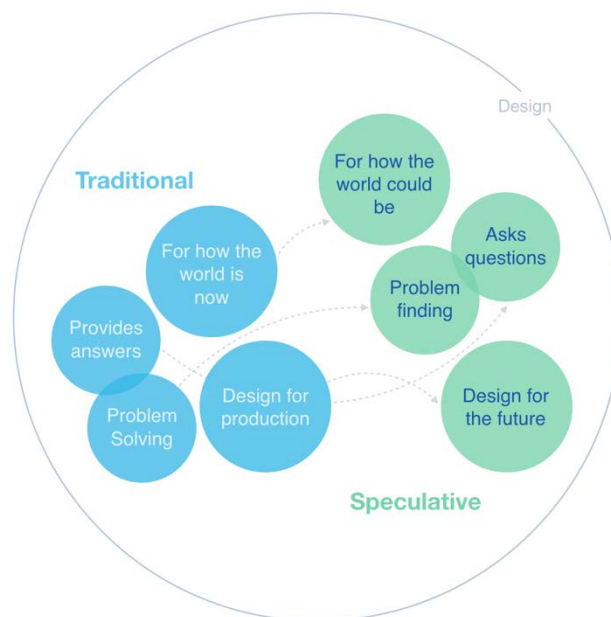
Design

Traditional

For how the world is now

Provides answers

Problem Solving

Design for production

For how the world could be

Asks questions

Problem finding

Design for the future

Speculative